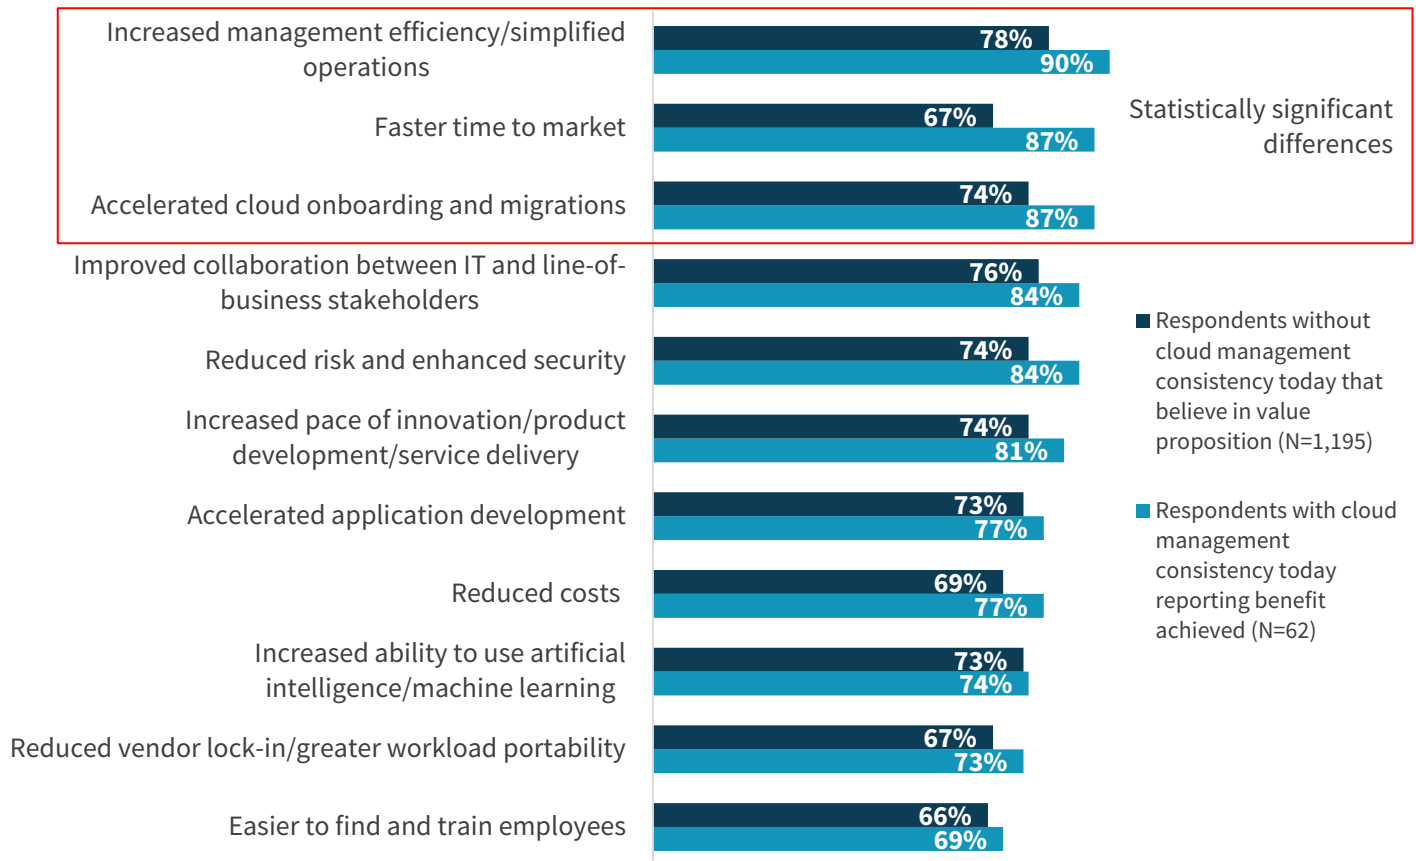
Increased management efficiency/simplified operations
78%
90%

Faster time to market
67%
87%

Accelerated cloud onboarding and migrations
74%
87%

Statistically significant differences

Improved collaboration between IT and line-of-business stakeholders
76%
84%

Reduced risk and enhanced security
74%
84%

Increased pace of innovation/product development/service delivery
74%
81%

Accelerated application development
73%
77%

Reduced costs
69%
77%

Increased ability to use artificial intelligence/machine learning
73%
74%

Reduced vendor lock-in/greater workload portability
67%
73%

Easier to find and train employees
66%
69%

Respondents without cloud management consistency today that believe in value proposition (N=1,195)

Respondents with cloud management consistency today reporting benefit achieved (N=62)